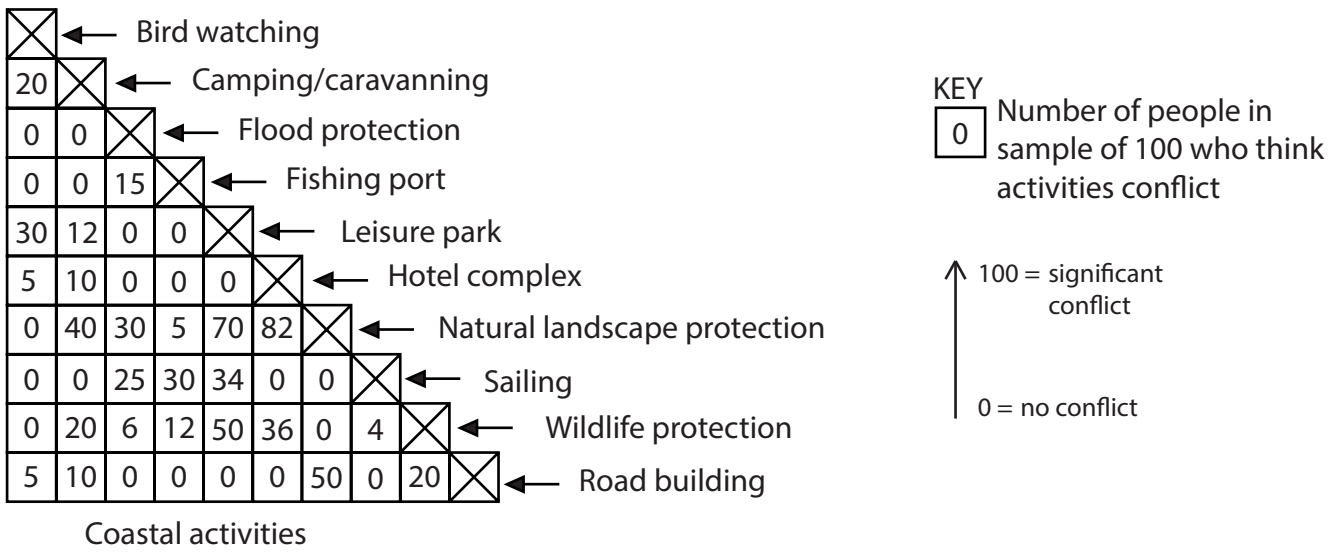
| Bird watching | | | | | | | | | |
|---|---|---|---|---|---|---|---|---|---|
| 20 | Camping/caravanning | | | | | | | | |
| 0 | 0 | Flood protection | | | | | | | |
| 0 | 0 | 15 | Fishing port | | | | | | |
| 30 | 12 | 0 | 0 | Leisure park | | | | | |
| 5 | 10 | 0 | 0 | 0 | Hotel complex | | | | |
| 0 | 40 | 30 | 5 | 70 | 82 | Natural landscape protection | | | |
| 0 | 0 | 25 | 30 | 34 | 0 | 0 | Sailing | | |
| 0 | 20 | 6 | 12 | 50 | 36 | 0 | 4 | Wildlife protection | |
| 5 | 10 | 0 | 0 | 0 | 0 | 50 | 0 | 20 | Road building |

Coastal activities

KEY
0 Number of people in sample of 100 who think activities conflict

100 = significant conflict

0 = no conflict